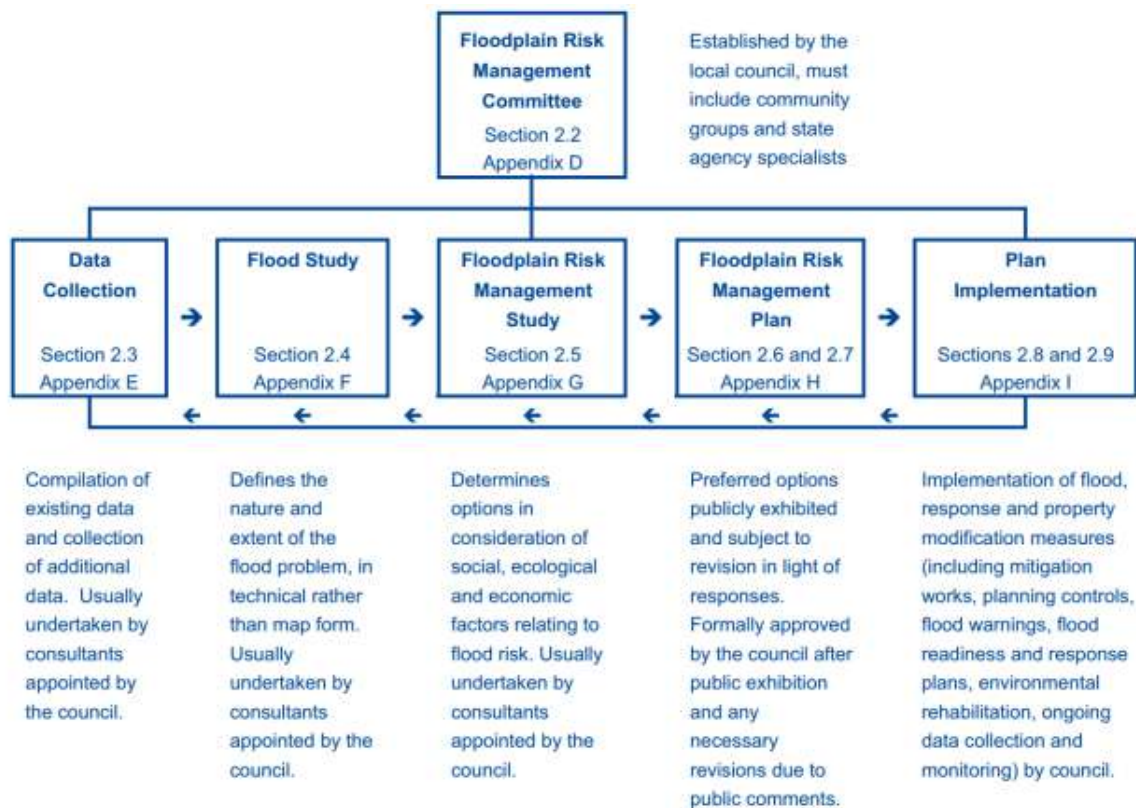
Floodplain Risk Management Committee
Section 2.2
Appendix D

Established by the local council, must include community groups and state agency specialists

Data Collection
Section 2.3
Appendix E

Flood Study
Section 2.4
Appendix F

Floodplain Risk Management Study
Section 2.5
Appendix G

Floodplain Risk Management Plan
Section 2.6 and 2.7
Appendix H

Plan Implementation
Sections 2.8 and 2.9
Appendix I

Compilation of existing data and collection of additional data. Usually undertaken by consultants appointed by the council.

Defines the nature and extent of the flood problem, in technical rather than map form. Usually undertaken by consultants appointed by the council.

Determines options in consideration of social, ecological and economic factors relating to flood risk. Usually undertaken by consultants appointed by the council.

Preferred options publicly exhibited and subject to revision in light of responses. Formally approved by the council after public exhibition and any necessary revisions due to public comments.

Implementation of flood, response and property modification measures (including mitigation works, planning controls, flood warnings, flood readiness and response plans, environmental rehabilitation, ongoing data collection and monitoring) by council.